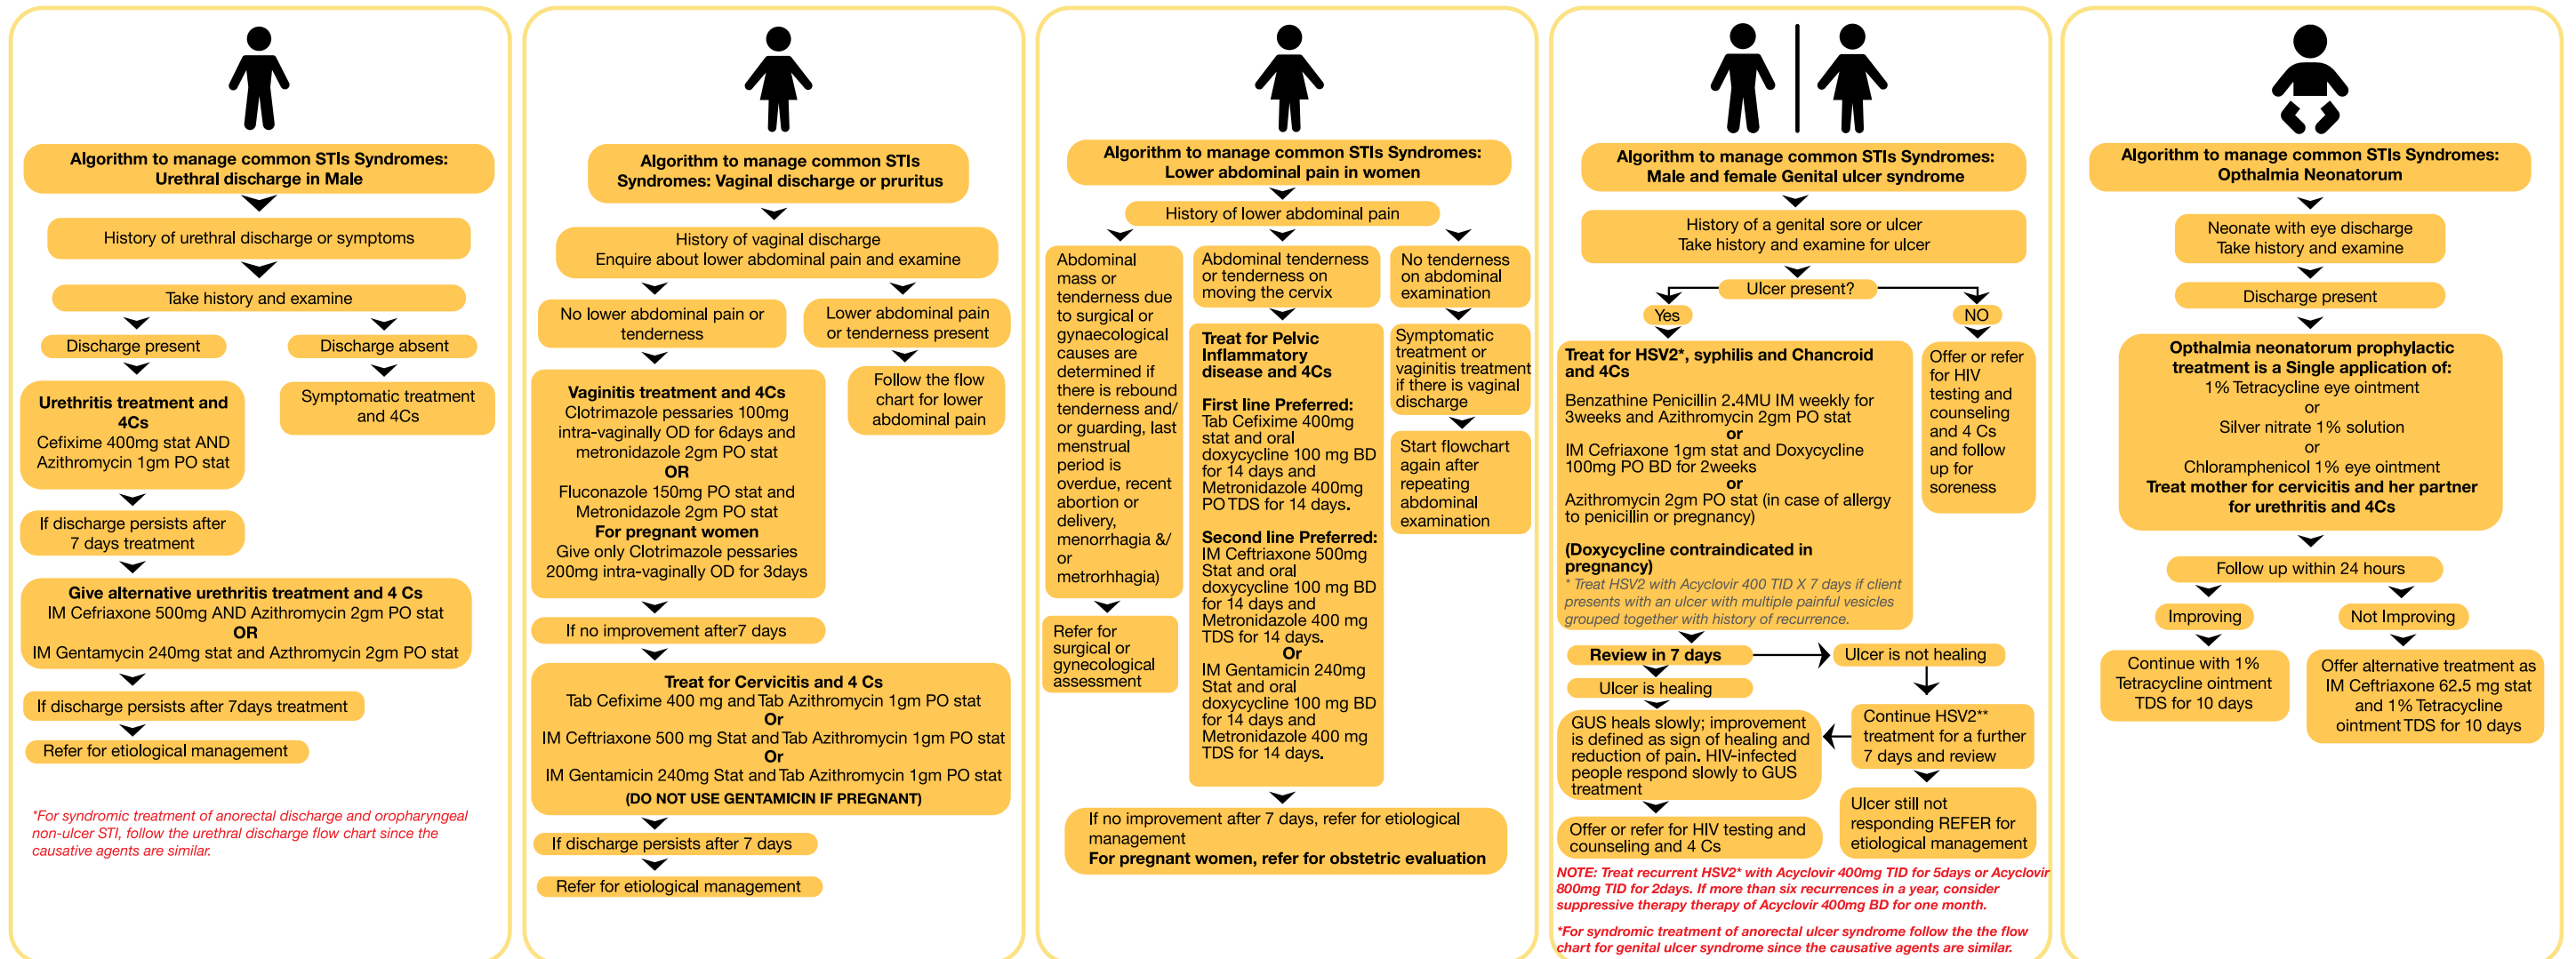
Algorithm to manage common STIs Syndromes: Urethral discharge in Male

History of urethral discharge or symptoms

Take history and examine

Discharge present

Discharge absent

Urethritis treatment and 4Cs
Cefixime 400mg stat AND Azithromycin 1gm PO stat

Symptomatic treatment and 4Cs

If discharge persists after 7 days treatment

Give alternative urethritis treatment and 4 Cs
IM Cefriaxone 500mg AND Azithromycin 2gm PO stat
OR
IM Gentamycin 240mg stat and Azthromycin 2gm PO stat

If discharge persists after 7days treatment

Refer for etiological management

*For syndromic treatment of anorectal discharge and oropharyngeal non-ulcer STI, follow the urethral discharge flow chart since the causative agents are similar.

Algorithm to manage common STIs Syndromes: Vaginal discharge or pruritus

History of vaginal discharge
Enquire about lower abdominal pain and examine

No lower abdominal pain or tenderness

Lower abdominal pain or tenderness present

Vaginitis treatment and 4Cs
Clotrimazole pessaries 100mg intra-vaginally OD for 6days and metronidazole 2gm PO stat
OR
Fluconazole 150mg PO stat and Metronidazole 2gm PO stat
For pregnant women
Give only Clotrimazole pessaries 200mg intra-vaginally OD for 3days

Follow the flow chart for lower abdominal pain

If no improvement after7 days

Treat for Cervicitis and 4 Cs
Tab Cefixime 400 mg and Tab Azithromycin 1gm PO stat
Or
IM Ceftriaxone 500 mg Stat and Tab Azithromycin 1gm PO stat
Or
IM Gentamicin 240mg Stat and Tab Azithromycin 1gm PO stat
(DO NOT USE GENTAMICIN IF PREGNANT)

If discharge persists after 7 days

Refer for etiological management

Algorithm to manage common STIs Syndromes: Lower abdominal pain in women

History of lower abdominal pain

Abdominal mass or tenderness due to surgical or gynaecological causes are determined if there is rebound tenderness and/ or guarding, last menstrual period is overdue, recent abortion or delivery, menorrhagia &/ or metrorrhagia)

Refer for surgical or gynecological assessment

Abdominal tenderness or tenderness on moving the cervix

Treat for Pelvic Inflammatory disease and 4Cs

First line Preferred:
Tab Cefixime 400mg stat and oral doxycycline 100 mg BD for 14 days and Metronidazole 400mg PO TDS for 14 days.

Second line Preferred:
IM Ceftriaxone 500mg Stat and oral doxycycline 100 mg BD for 14 days and Metronidazole 400 mg TDS for 14 days.
Or
IM Gentamicin 240mg Stat and oral doxycycline 100 mg BD for 14 days and Metronidazole 400 mg TDS for 14 days.

No tenderness on abdominal examination

Symptomatic treatment or vaginitis treatment if there is vaginal discharge

Start flowchart again after repeating abdominal examination

If no improvement after 7 days, refer for etiological management
For pregnant women, refer for obstetric evaluation

Algorithm to manage common STIs Syndromes: Male and female Genital ulcer syndrome

History of a genital sore or ulcer
Take history and examine for ulcer

Ulcer present?

Yes

NO

Treat for HSV2*, syphilis and Chancroid and 4Cs
Benzathine Penicillin 2.4MU IM weekly for 3weeks and Azithromycin 2gm PO stat
or
IM Cefriaxone 1gm stat and Doxycycline 100mg PO BD for 2weeks
or
Azithromycin 2gm PO stat (in case of allergy to penicillin or pregnancy)

(Doxycycline contraindicated in pregnancy)
* Treat HSV2 with Acyclovir 400 TID X 7 days if client presents with an ulcer with multiple painful vesicles grouped together with history of recurrence.

Offer or refer for HIV testing and counseling and 4 Cs and follow up for soreness

Review in 7 days

Ulcer is not healing

Ulcer is healing

GUS heals slowly; improvement is defined as sign of healing and reduction of pain. HIV-infected people respond slowly to GUS treatment

Continue HSV2** treatment for a further 7 days and review

Offer or refer for HIV testing and counseling and 4 Cs

Ulcer still not responding REFER for etiological management

NOTE: Treat recurrent HSV2* with Acyclovir 400mg TID for 5days or Acyclovir 800mg TID for 2days. If more than six recurrences in a year, consider suppressive therapy therapy of Acyclovir 400mg BD for one month.

*For syndromic treatment of anorectal ulcer syndrome follow the the flow chart for genital ulcer syndrome since the causative agents are similar.

Algorithm to manage common STIs Syndromes: Opthalmia Neonatorum

Neonate with eye discharge
Take history and examine

Discharge present

Opthalmia neonatorum prophylactic treatment is a Single application of:
1% Tetracycline eye ointment
or
Silver nitrate 1% solution
or
Chloramphenicol 1% eye ointment
Treat mother for cervicitis and her partner for urethritis and 4Cs

Follow up within 24 hours

Improving

Not Improving

Continue with 1% Tetracycline ointment TDS for 10 days

Offer alternative treatment as IM Ceftriaxone 62.5 mg stat and 1% Tetracycline ointment TDS for 10 days